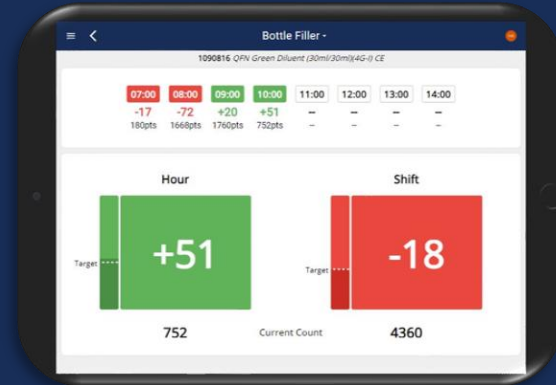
Bottle Filler ▾

1090816 QFN Green Diluent (30ml/30ml)(4G-I) CE

| 07:00 | 08:00 | 09:00 | 10:00 | 11:00 | 12:00 | 13:00 | 14:00 |
|---|---|---|---|---|---|---|---|
| -17 | -72 | +20 | +51 | – | – | – | – |
| 180pts | 1668pts | 1760pts | 752pts | – | – | – | – |

Hour

Target

+51

752

Shift

Target

-18

Current Count

4360